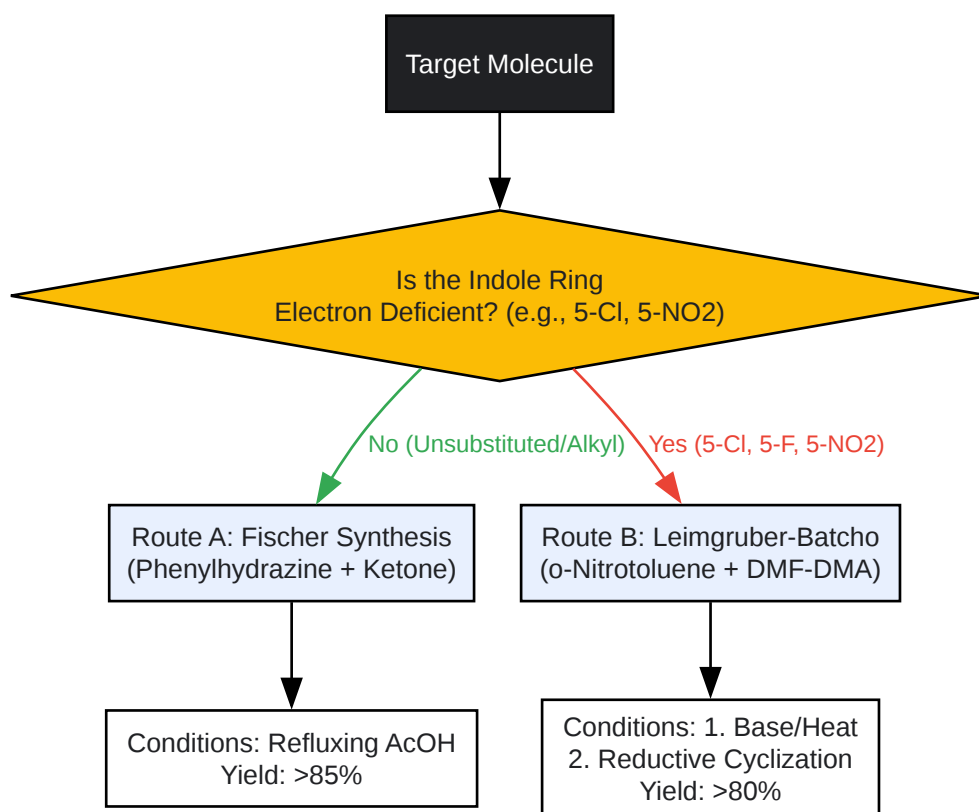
Target Molecule

Is the Indole Ring
Electron Deficient? (e.g., 5-Cl, 5-NO2)

No (Unsubstituted/Alkyl)

Yes (5-Cl, 5-F, 5-NO2)

Route A: Fischer Synthesis
(Phenylhydrazine + Ketone)

Route B: Leimgruber-Batcho
(o-Nitrotoluene + DMF-DMA)

Conditions: Refluxing AcOH
Yield: >85%

Conditions: 1. Base/Heat
2. Reductive Cyclization
Yield: >80%